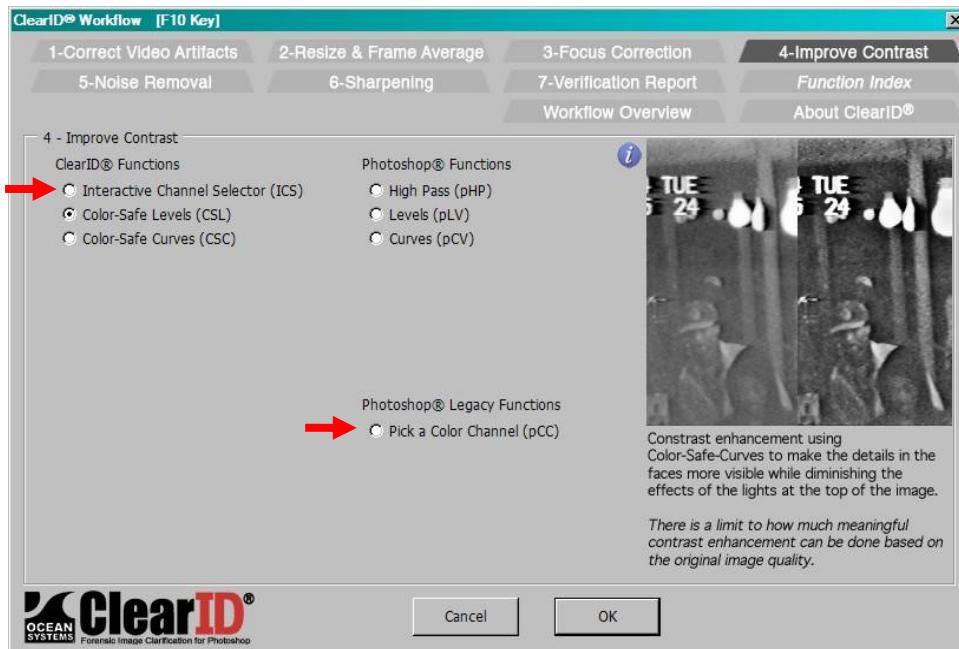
ClearID® Workflow [F10 Key]

1-Correct Video Artifacts
2-Resize & Frame Average
3-Focus Correction
4-Improve Contrast
5-Noise Removal
6-Sharpening
7-Verification Report
Function Index
Workflow Overview
About ClearID®

4 - Improve Contrast

ClearID® Functions
Interactive Channel Selector (ICS)
Color-Safe Levels (CSL)
Color-Safe Curves (CSC)

Photoshop® Functions
High Pass (pHP)
Levels (pLV)
Curves (pCV)

Photoshop® Legacy Functions
Pick a Color Channel (pCC)

TUE 24
TUE 24

Contrast enhancement using Color-Safe-Curves to make the details in the faces more visible while diminishing the effects of the lights at the top of the image.

There is a limit to how much meaningful contrast enhancement can be done based on the original image quality.

OCEAN SYSTEMS ClearID® Forensic Image Clarification for Photoshop

Cancel
OK